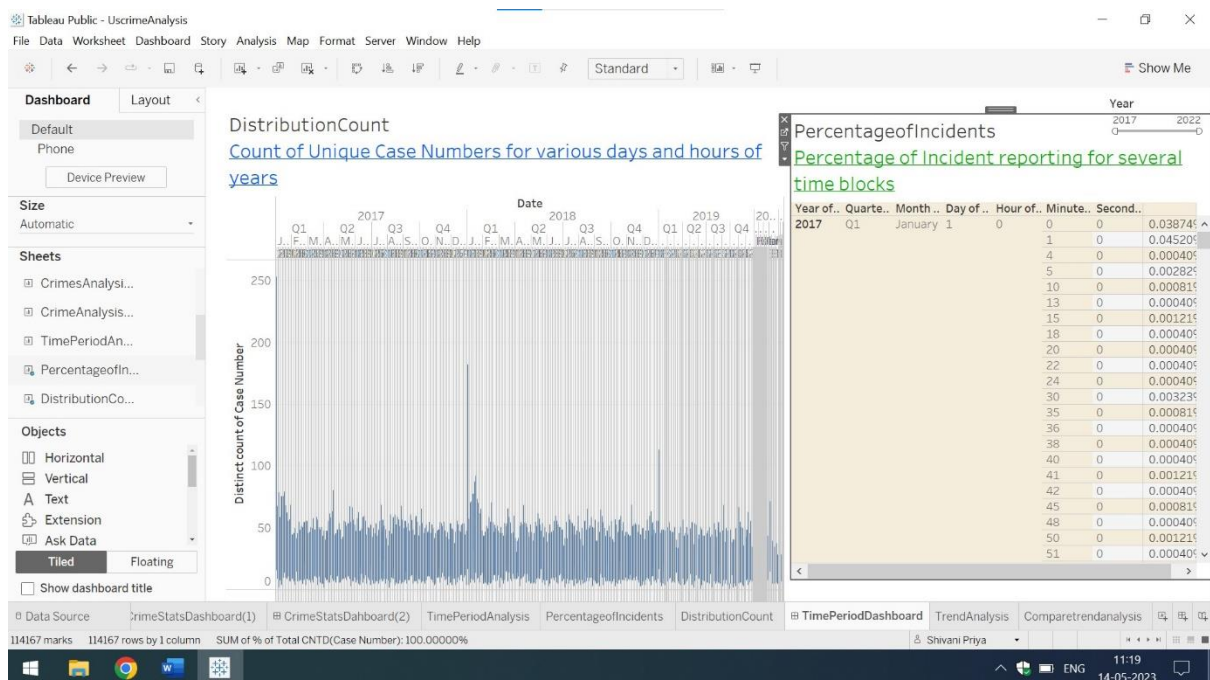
Tableau Public - UscrimeAnalysis
File Data Worksheet Dashboard Story Analysis Map Format Server Window Help
Standard
Show Me

Dashboard Layout
Default
Phone
Device Preview
Size
Automatic
Sheets
CrimesAnalysi...
CrimeAnalysis...
TimePeriodAn...
PercentageofIn...
DistributionCo...
Objects
Horizontal
Vertical
Text
Extension
Ask Data
Tiled Floating
Show dashboard title

DistributionCount
Count of Unique Case Numbers for various days and hours of years

Date
2017 2018 2019 20..
Q1 Q2 Q3 Q4 Q1 Q2 Q3 Q4 Q1 Q2 Q3 Q4
J.. F.. M.. A.. M.. J.. J.. A.. S.. O.. N.. D.. J.. F.. M.. A.. M.. J.. J.. A.. S.. O.. N.. D..

Distinct count of Case Number
250
200
150
100
50
0

Year
2017 2022

PercentageofIncidents
Percentage of Incident reporting for several time blocks

| Year of.. | Quarte.. | Month .. | Day of .. | Hour of.. | Minute.. | Second.. | |
|---|---|---|---|---|---|---|---|
| 2017 | Q1 | January | 1 | 0 | 0 | 0 | 0.03874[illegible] |
| | | | | | 1 | 0 | 0.04520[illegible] |
| | | | | | 4 | 0 | 0.00040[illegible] |
| | | | | | 5 | 0 | 0.00282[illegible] |
| | | | | | 10 | 0 | 0.00081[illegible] |
| | | | | | 13 | 0 | 0.00040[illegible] |
| | | | | | 15 | 0 | 0.00121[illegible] |
| | | | | | 18 | 0 | 0.00040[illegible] |
| | | | | | 20 | 0 | 0.00040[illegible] |
| | | | | | 22 | 0 | 0.00040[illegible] |
| | | | | | 24 | 0 | 0.00040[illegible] |
| | | | | | 30 | 0 | 0.00323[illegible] |
| | | | | | 35 | 0 | 0.00081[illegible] |
| | | | | | 36 | 0 | 0.00040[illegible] |
| | | | | | 38 | 0 | 0.00040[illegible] |
| | | | | | 40 | 0 | 0.00040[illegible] |
| | | | | | 41 | 0 | 0.00121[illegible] |
| | | | | | 42 | 0 | 0.00040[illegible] |
| | | | | | 45 | 0 | 0.00081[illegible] |
| | | | | | 48 | 0 | 0.00040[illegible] |
| | | | | | 50 | 0 | 0.00121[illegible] |
| | | | | | 51 | 0 | 0.00040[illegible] |

Data Source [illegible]rimeStatsDashboard(1) CrimeStatsDahboard(2) TimePeriodAnalysis PercentageofIncidents DistributionCount TimePeriodDashboard TrendAnalysis Comparetrendanalysis
114167 marks 114167 rows by 1 column SUM of % of Total CNTD(Case Number): 100.00000%
Shivani Priya
ENG 11:19 14-05-2023